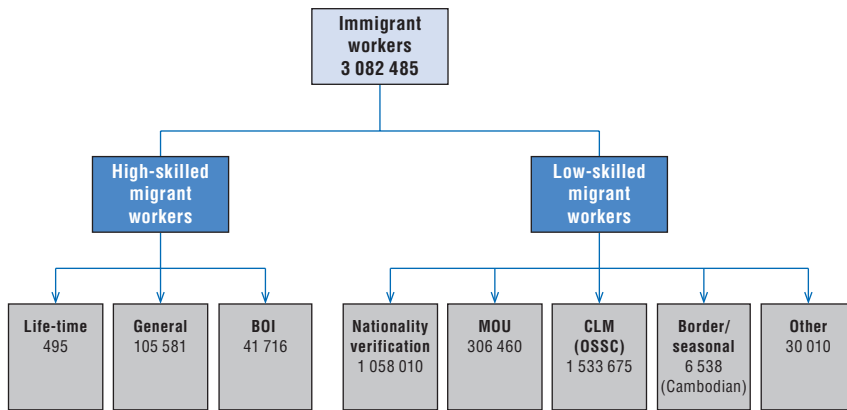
Immigrant workers
3 082 485

High-skilled migrant workers

Low-skilled migrant workers

Life-time
495

General
105 581

BOI
41 716

Nationality verification
1 058 010

MOU
306 460

CLM (OSSC)
1 533 675

Border/ seasonal
6 538
(Cambodian)

Other
30 010